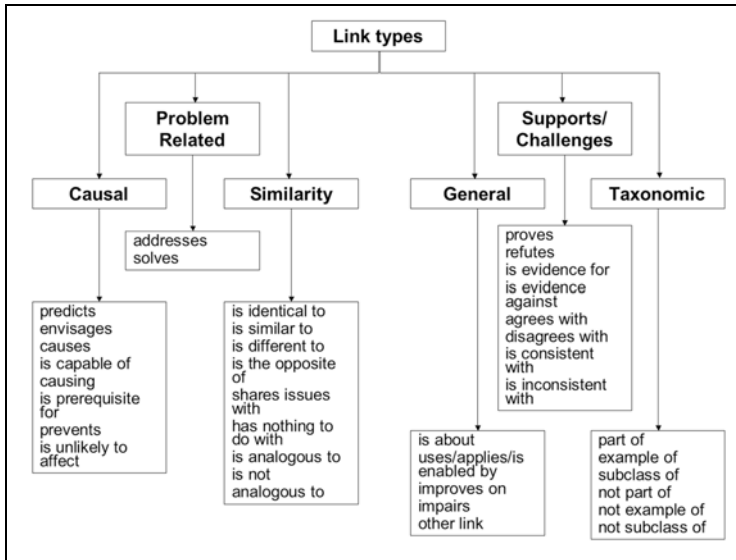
Link types

Causal

Problem Related

Similarity

General

Supports/ Challenges

Taxonomic

addresses
solves

proves
refutes
is evidence for
is evidence against
agrees with
disagrees with
is consistent with
is inconsistent with

predicts
envisages
causes
is capable of causing
is prerequisite for
prevents
is unlikely to affect

is identical to
is similar to
is different to
is the opposite of
shares issues with
has nothing to do with
is analogous to
is not analogous to

is about
uses/applies/is enabled by
improves on
impairs
other link

part of
example of
subclass of
not part of
not example of
not subclass of